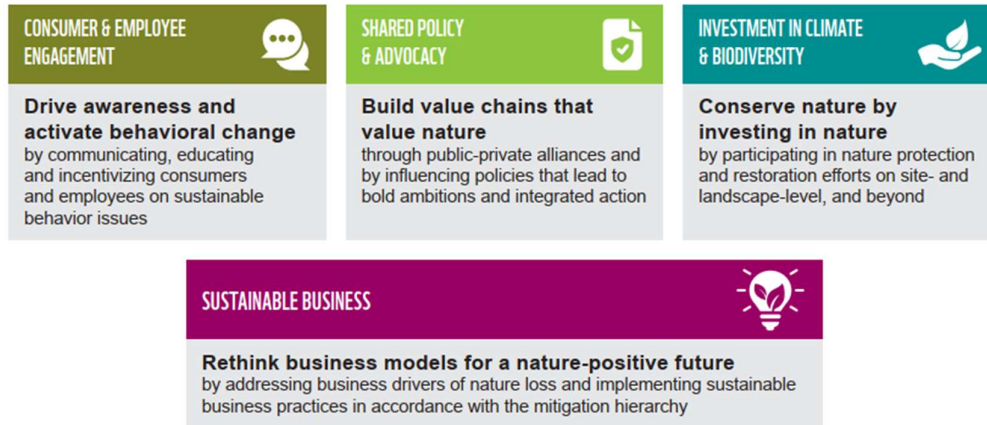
CONSUMER & EMPLOYEE ENGAGEMENT

Drive awareness and activate behavioral change
by communicating, educating and incentivizing consumers and employees on sustainable behavior issues

SHARED POLICY & ADVOCACY

Build value chains that value nature
through public-private alliances and by influencing policies that lead to bold ambitions and integrated action

INVESTMENT IN CLIMATE & BIODIVERSITY

Conserve nature by investing in nature
by participating in nature protection and restoration efforts on site- and landscape-level, and beyond

SUSTAINABLE BUSINESS

Rethink business models for a nature-positive future
by addressing business drivers of nature loss and implementing sustainable business practices in accordance with the mitigation hierarchy